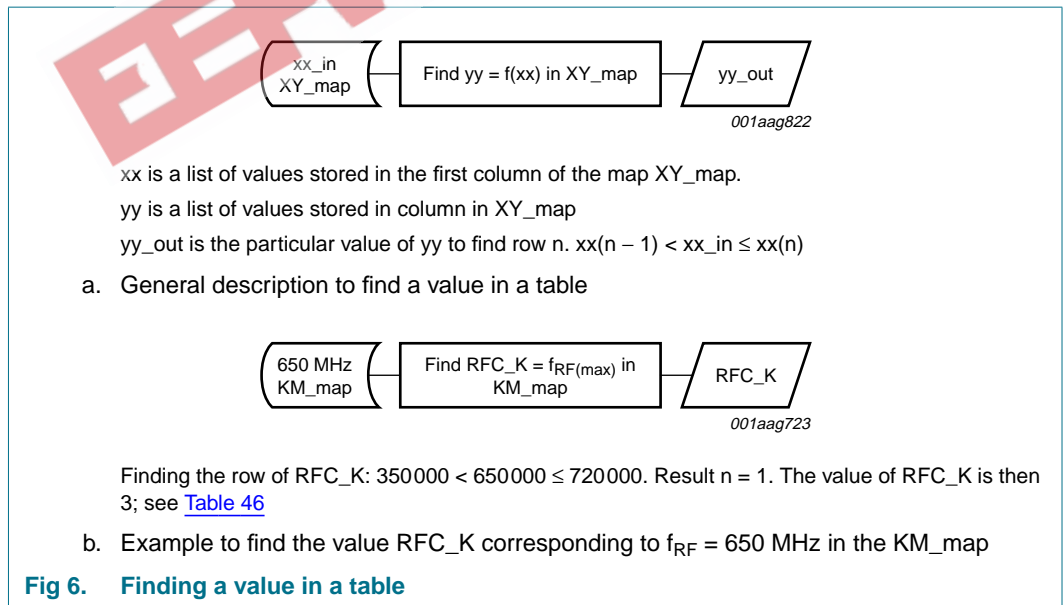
xx_in
XY_map

Find yy = f(xx) in XY_map

yy_out

001aag822

xx is a list of values stored in the first column of the map XY_map.

yy is a list of values stored in column in XY_map

yy_out is the particular value of yy to find row n. xx(n − 1) < xx_in ≤ xx(n)

a. General description to find a value in a table

650 MHz
KM_map

Find RFC_K = $f_{RF(max)}$ in KM_map

RFC_K

001aag723

Finding the row of RFC_K: 350000 < 650000 ≤ 720000. Result n = 1. The value of RFC_K is then 3; see Table 46

b. Example to find the value RFC_K corresponding to $f_{RF}$ = 650 MHz in the KM_map

Fig 6. Finding a value in a table